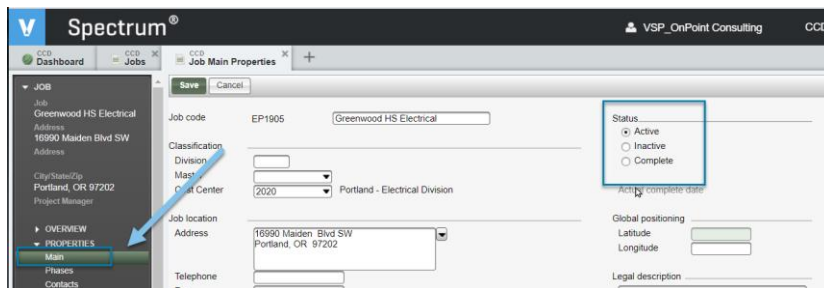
V Spectrum®

VSP_OnPoint Consulting CCD

CCD Dashboard
CCD Jobs
CCD Job Main Properties
+

JOB
Job
Greenwood HS Electrical
Address
16990 Maiden Blvd SW
Address

City/State/Zip
Portland, OR 97202
Project Manager

OVERVIEW
PROPERTIES
Main
Phases
Contacts

Save Cancel

Job code EP1905 Greenwood HS Electrical

Classification
Division
Mast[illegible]
Cost Center 2020 Portland - Electrical Division

Job location
Address 16990 Maiden Blvd SW
Portland, OR 97202

Telephone

Status
Active
Inactive
Complete

Actual complete date

Global positioning
Latitude
Longitude

Legal description